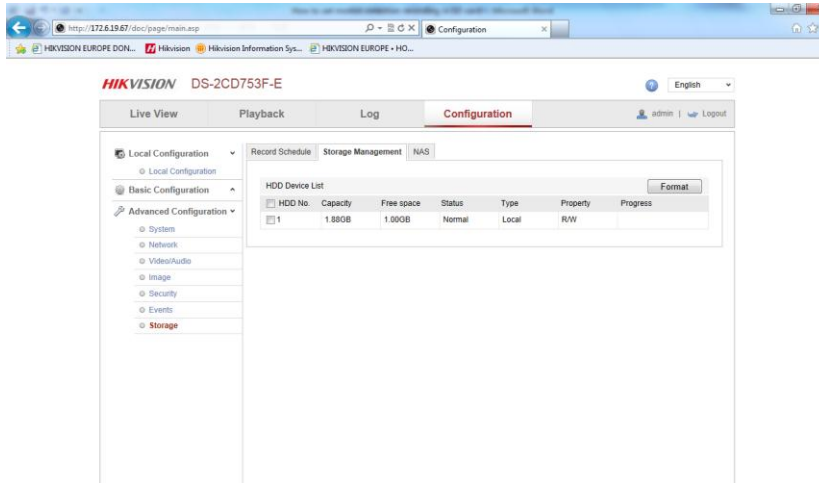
http://172.6.19.67/doc/page/main.asp

Configuration

HIKVISION EUROPE DON... Hikvision Hikvision Information Sys... HIKVISION EUROPE • HO...

HIKVISION DS-2CD753F-E

English

Live View | Playback | Log | Configuration

admin | Logout

Local Configuration
Local Configuration
Basic Configuration
Advanced Configuration
System
Network
Video/Audio
Image
Security
Events
Storage

Record Schedule | Storage Management | NAS

HDD Device List

Format

| HDD No. | Capacity | Free space | Status | Type | Property | Progress |
|---|---|---|---|---|---|---|
| 1 | 1.88GB | 1.00GB | Normal | Local | R/W | |